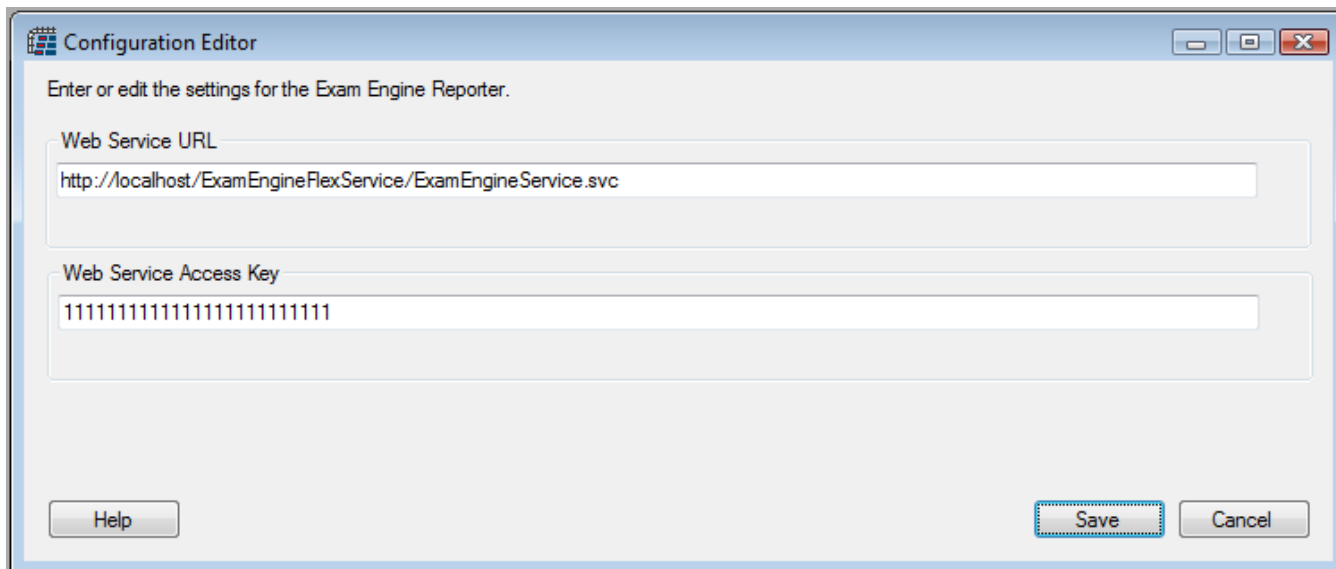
Configuration Editor

Enter or edit the settings for the Exam Engine Reporter.

Web Service URL

http://localhost/ExamEngineFlexService/ExamEngineService.svc

Web Service Access Key

1111111111111111111111111

Help

Save

Cancel